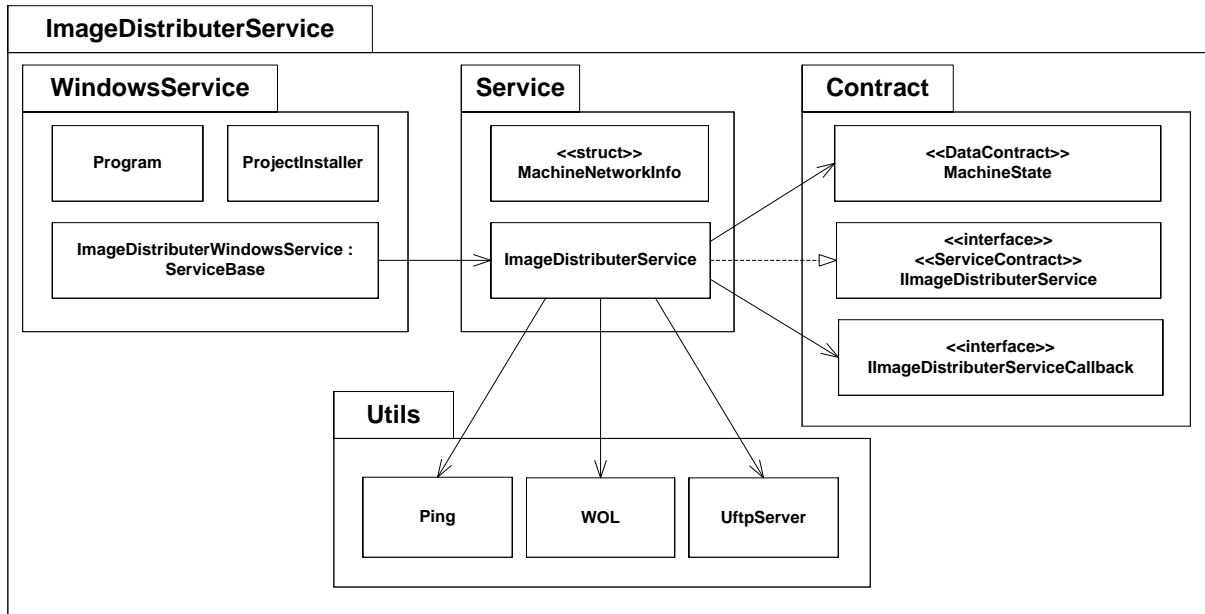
ImageDistributerService

WindowsService

Program

ProjectInstaller

ImageDistributerWindowsService : ServiceBase

Service

<<struct>>
MachineNetworkInfo

ImageDistributerService

Contract

<<DataContract>>
MachineState

<<interface>>
<<ServiceContract>>
IImageDistributerService

<<interface>>
IImageDistributerServiceCallback

Utils

Ping

WOL

UftpServer